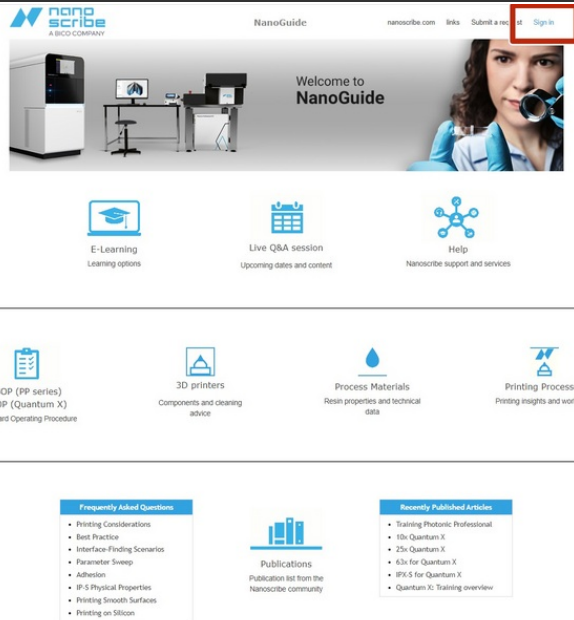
nano scribe
A BICO COMPANY

NanoGuide

nanoscribe.com links Submit a re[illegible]st Sign in

Welcome to
NanoGuide

E-Learning
Learning options

Live Q&A session
Upcoming dates and content

Help
Nanoscribe support and services

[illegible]OP (PP series)
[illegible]P (Quantum X)
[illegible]ard Operating Procedure

3D printers
Components and cleaning advice

Process Materials
Resin properties and technical data

Printing Process
Printing insights and wor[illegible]

Frequently Asked Questions
- Printing Considerations
- Best Practice
- Interface-Finding Scenarios
- Parameter Sweep
- Adhesion
- IP-S Physical Properties
- Printing Smooth Surfaces
- Printing on Silicon

Publications
Publication list from the Nanoscribe community

Recently Published Articles
- Training Photonic Professional
- 10x Quantum X
- 25x Quantum X
- 63x for Quantum X
- IPX-S for Quantum X
- Quantum X: Training overview